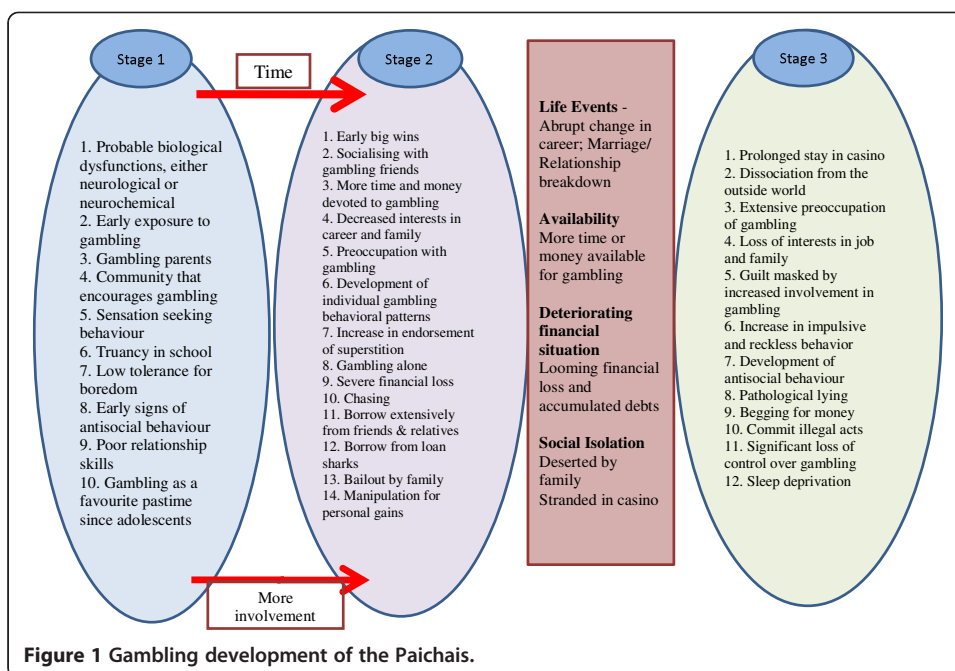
Stage 1

Time

Stage 2

Stage 3

1. Probable biological dysfunctions, either neurological or neurochemical
2. Early exposure to gambling
3. Gambling parents
4. Community that encourages gambling
5. Sensation seeking behaviour
6. Truancy in school
7. Low tolerance for boredom
8. Early signs of antisocial behaviour
9. Poor relationship skills
10. Gambling as a favourite pastime since adolescents

1. Early big wins
2. Socialising with gambling friends
3. More time and money devoted to gambling
4. Decreased interests in career and family
5. Preoccupation with gambling
6. Development of individual gambling behavioral patterns
7. Increase in endorsement of superstition
8. Gambling alone
9. Severe financial loss
10. Chasing
11. Borrow extensively from friends & relatives
12. Borrow from loan sharks
13. Bailout by family
14. Manipulation for personal gains

Life Events - Abrupt change in career; Marriage/ Relationship breakdown

Availability
More time or money available for gambling

Deteriorating financial situation
Looming financial loss and accumulated debts

Social Isolation
Deserted by family
Stranded in casino

1. Prolonged stay in casino
2. Dissociation from the outside world
3. Extensive preoccupation of gambling
4. Loss of interests in job and family
5. Guilt masked by increased involvement in gambling
6. Increase in impulsive and reckless behavior
7. Development of antisocial behaviour
8. Pathological lying
9. Begging for money
10. Commit illegal acts
11. Significant loss of control over gambling
12. Sleep deprivation

More involvement

Figure 1 Gambling development of the Paichais.